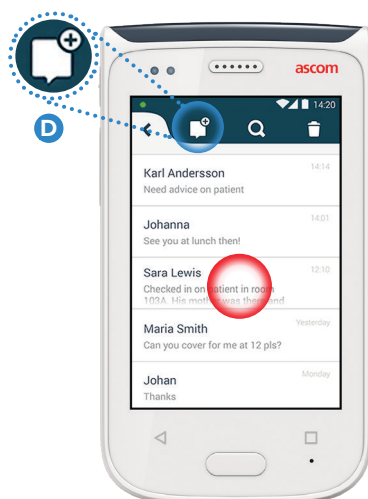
ascom

D

14:20

Karl Andersson 14:14
Need advice on patient

Johanna 14:01
See you at lunch then!

Sara Lewis 12:10
Checked in on patient in room 103A. His mother was there and

Maria Smith Yesterday
Can you cover for me at 12 pls?

Johan Monday
Thanks